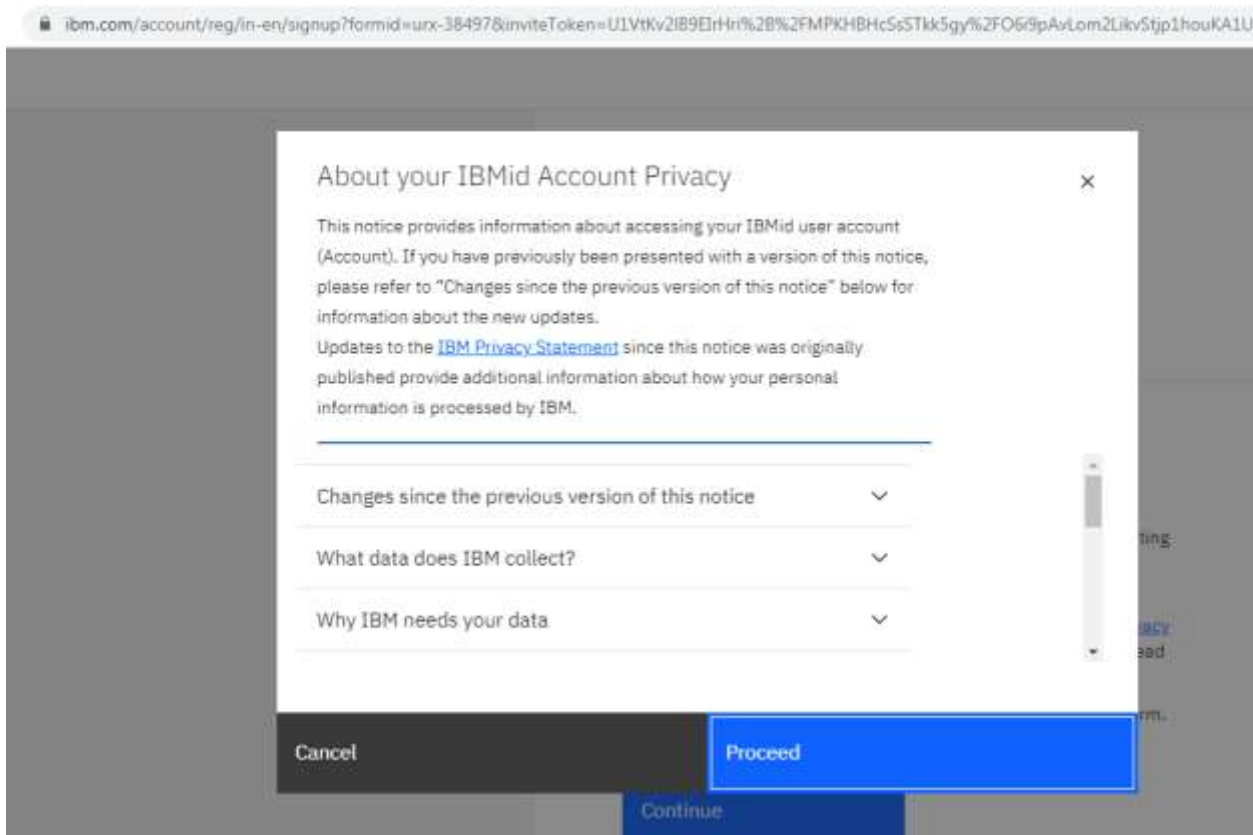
ibm.com/account/reg/in-en/signup?formid=urx-38497&inviteToken=U1VtKv2IB9ElrHri%2B%2FMPKHBHcSsSTkk5gy%2FO6i9pAvLom2LikvStjp1houKA1U

About your IBMid Account Privacy

×

This notice provides information about accessing your IBMid user account (Account). If you have previously been presented with a version of this notice, please refer to "Changes since the previous version of this notice" below for information about the new updates.
Updates to the IBM Privacy Statement since this notice was originally published provide additional information about how your personal information is processed by IBM.

Changes since the previous version of this notice

What data does IBM collect?

Why IBM needs your data

ting.

acy
ead

rm.

Cancel

Proceed

Continue